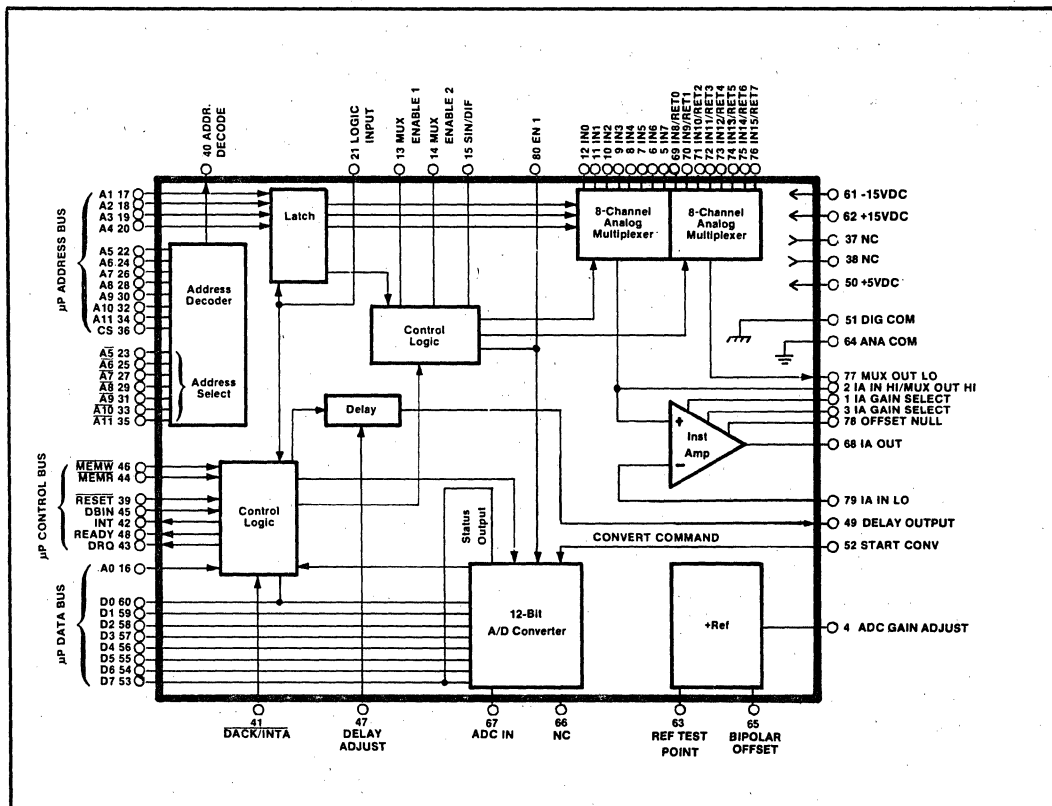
40 ADDR. DECODE
21 LOGIC INPUT
13 MUX ENABLE 1
14 MUX ENABLE 2
15 SIN/DIF
80 EN 1
12 IN0
11 IN1
10 IN2
9 IN3
8 IN4
7 IN5
6 IN6
5 IN7
69 IN8/RET0
70 IN9/RET1
71 IN10/RET2
72 IN11/RET3
73 IN12/RET4
74 IN13/RET5
75 IN14/RET6
76 IN15/RET7

µP ADDRESS BUS
A1 17
A2 18
A3 19
A4 20
A5 22
A6 24
A7 26
A8 28
A9 30
A10 32
A11 34
CS 36
$\overline{A5}$ 23
$\overline{A6}$ 25
$\overline{A7}$ 27
$\overline{A8}$ 29
$\overline{A9}$ 31
$\overline{A10}$ 33
$\overline{A11}$ 35

Latch
Address Decoder
Address Select
Control Logic
Delay
8-Channel Analog Multiplexer
8-Channel Analog Multiplexer
Inst Amp
+
−

61 -15VDC
62 +15VDC
37 NC
38 NC
50 +5VDC
51 DIG COM
64 ANA COM
77 MUX OUT LO
2 IA IN HI/MUX OUT HI
1 IA GAIN SELECT
3 IA GAIN SELECT
78 OFFSET NULL
68 IA OUT
79 IA IN LO
49 DELAY OUTPUT
52 START CONV
CONVERT COMMAND

µP CONTROL BUS
$\overline{MEMW}$ 46
$\overline{MEMR}$ 44
$\overline{RESET}$ 39
DBIN 45
INT 42
READY 48
DRQ 43

Control Logic
Status Output

µP DATA BUS
A0 16
D0 60
D1 59
D2 58
D3 57
D4 56
D5 55
D6 54
D7 53

12-Bit A/D Converter
+Ref

4 ADC GAIN ADJUST

41 $\overline{DACK/INTA}$
47 DELAY ADJUST
67 ADC IN
66 NC
63 REF TEST POINT
65 BIPOLAR OFFSET